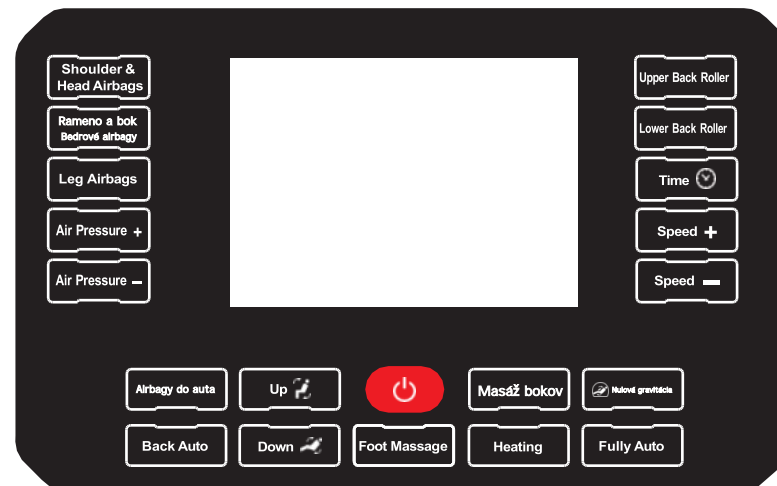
Shoulder & Head Airbags

Rameno a bok
Bedrové airbagy

Leg Airbags

Air Pressure +

Air Pressure −

Upper Back Roller

Lower Back Roller

Time

Speed +

Speed −

Airbagy do auta

Up

Masáž bokov

Nulová gravitácia

Back Auto

Down

Foot Massage

Heating

Fully Auto